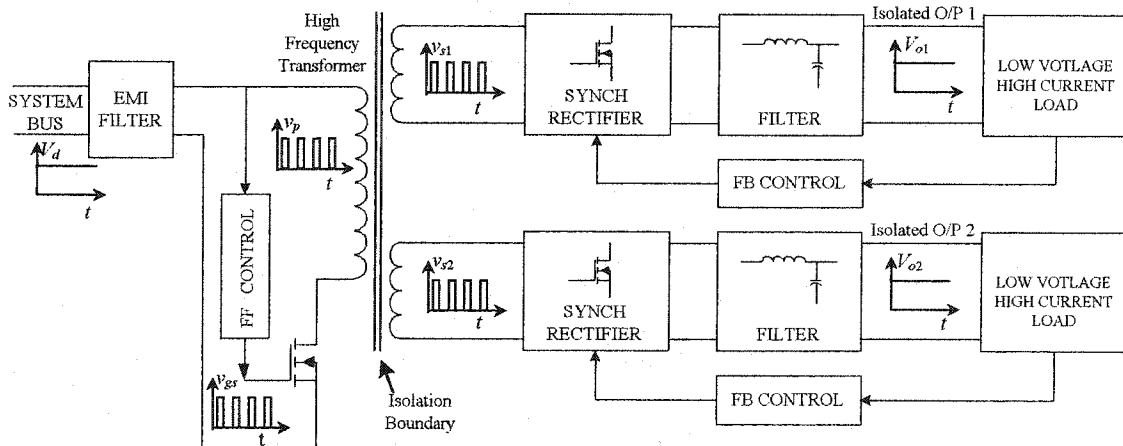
High Frequency Transformer

SYSTEM BUS

EMI FILTER

$V_d$

$t$

$v_p$

$t$

FF CONTROL

$v_{gs}$

$t$

Isolation Boundary

$v_{s1}$

$t$

SYNCH RECTIFIER

FILTER

Isolated O/P 1

$V_{o1}$

$t$

LOW VOTLAGE HIGH CURRENT LOAD

FB CONTROL

$v_{s2}$

$t$

SYNCH RECTIFIER

FILTER

Isolated O/P 2

$V_{o2}$

$t$

LOW VOTLAGE HIGH CURRENT LOAD

FB CONTROL